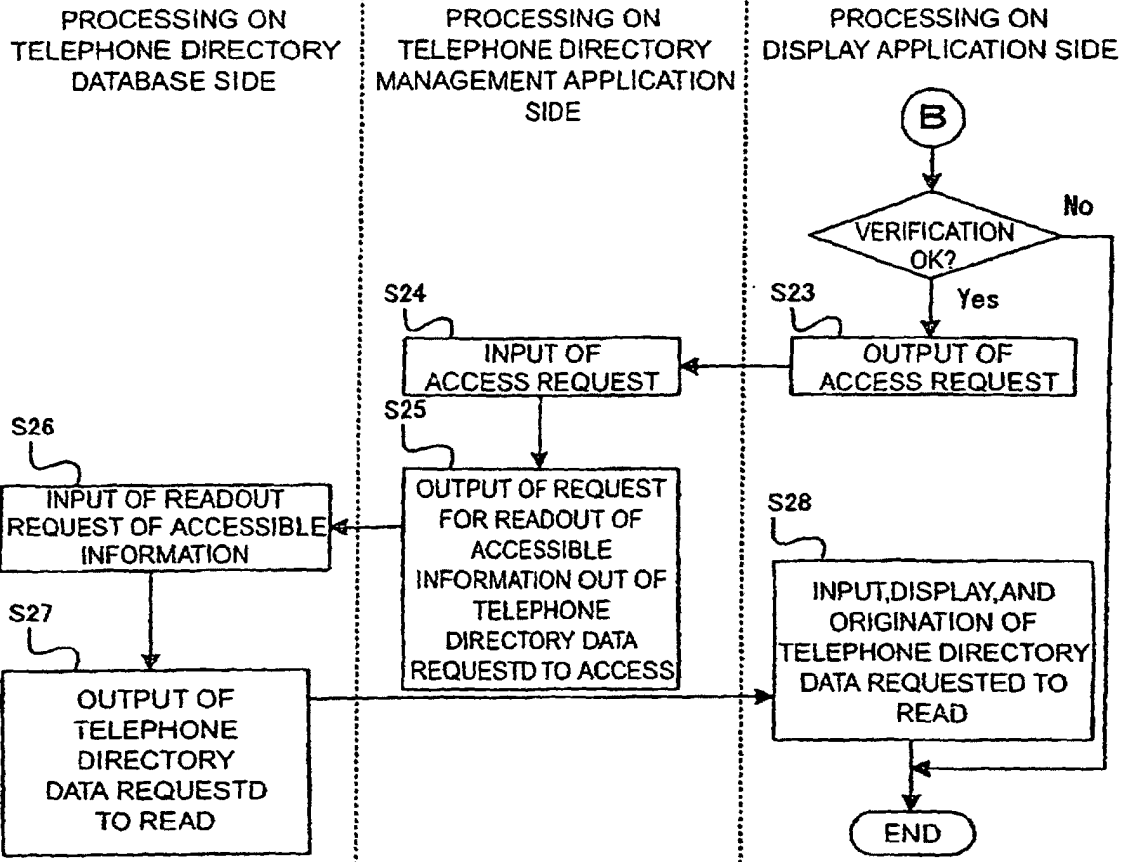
PROCESSING ON TELEPHONE DIRECTORY DATABASE SIDE

PROCESSING ON TELEPHONE DIRECTORY MANAGEMENT APPLICATION SIDE

PROCESSING ON DISPLAY APPLICATION SIDE

B

VERIFICATION OK?

No

Yes

S23

OUTPUT OF ACCESS REQUEST

S24

INPUT OF ACCESS REQUEST

S25

OUTPUT OF REQUEST FOR READOUT OF ACCESSIBLE INFORMATION OUT OF TELEPHONE DIRECTORY DATA REQUESTD TO ACCESS

S26

INPUT OF READOUT REQUEST OF ACCESSIBLE INFORMATION

S27

OUTPUT OF TELEPHONE DIRECTORY DATA REQUESTD TO READ

S28

INPUT,DISPLAY,AND ORIGINATION OF TELEPHONE DIRECTORY DATA REQUESTED TO READ

END